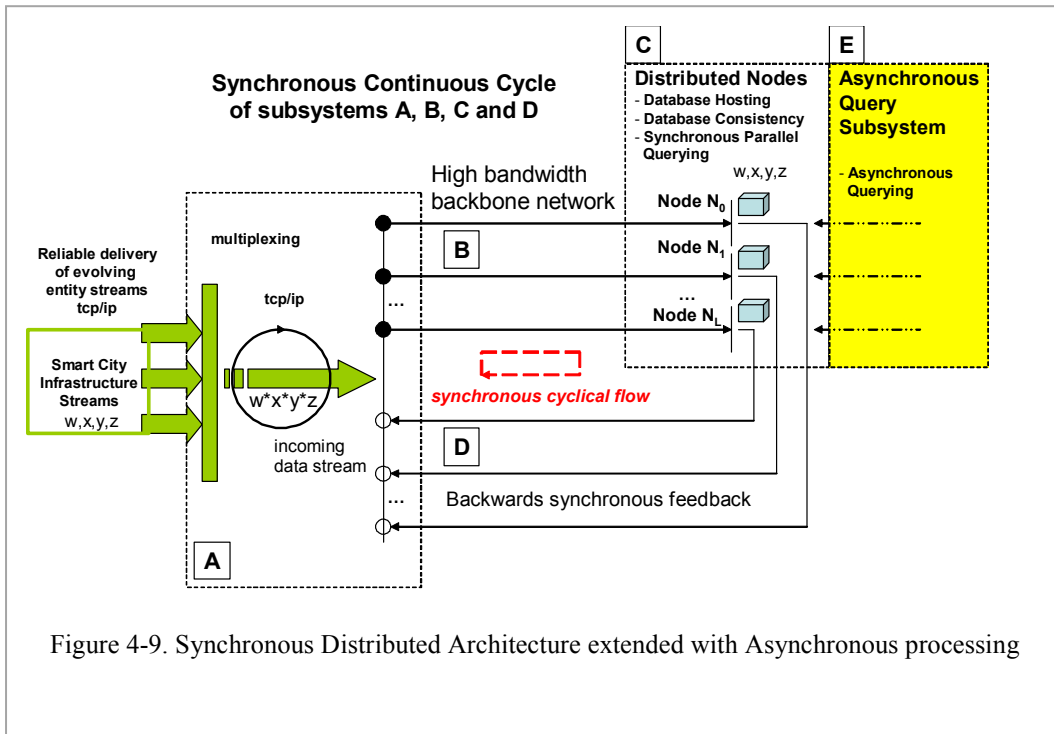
Synchronous Continuous Cycle of subsystems A, B, C and D

C

Distributed Nodes
- Database Hosting
- Database Consistency
- Synchronous Parallel Querying

E

Asynchronous Query Subsystem

- Asynchronous Querying

High bandwidth backbone network

w,x,y,z

Node $N_0$

Node $N_1$

...

Node $N_L$

multiplexing

B

Reliable delivery of evolving entity streams tcp/ip

tcp/ip

...

Smart City Infrastructure Streams
w,x,y,z

w*x*y*z

synchronous cyclical flow

incoming data stream

D

...

Backwards synchronous feedback

A

Figure 4-9. Synchronous Distributed Architecture extended with Asynchronous processing